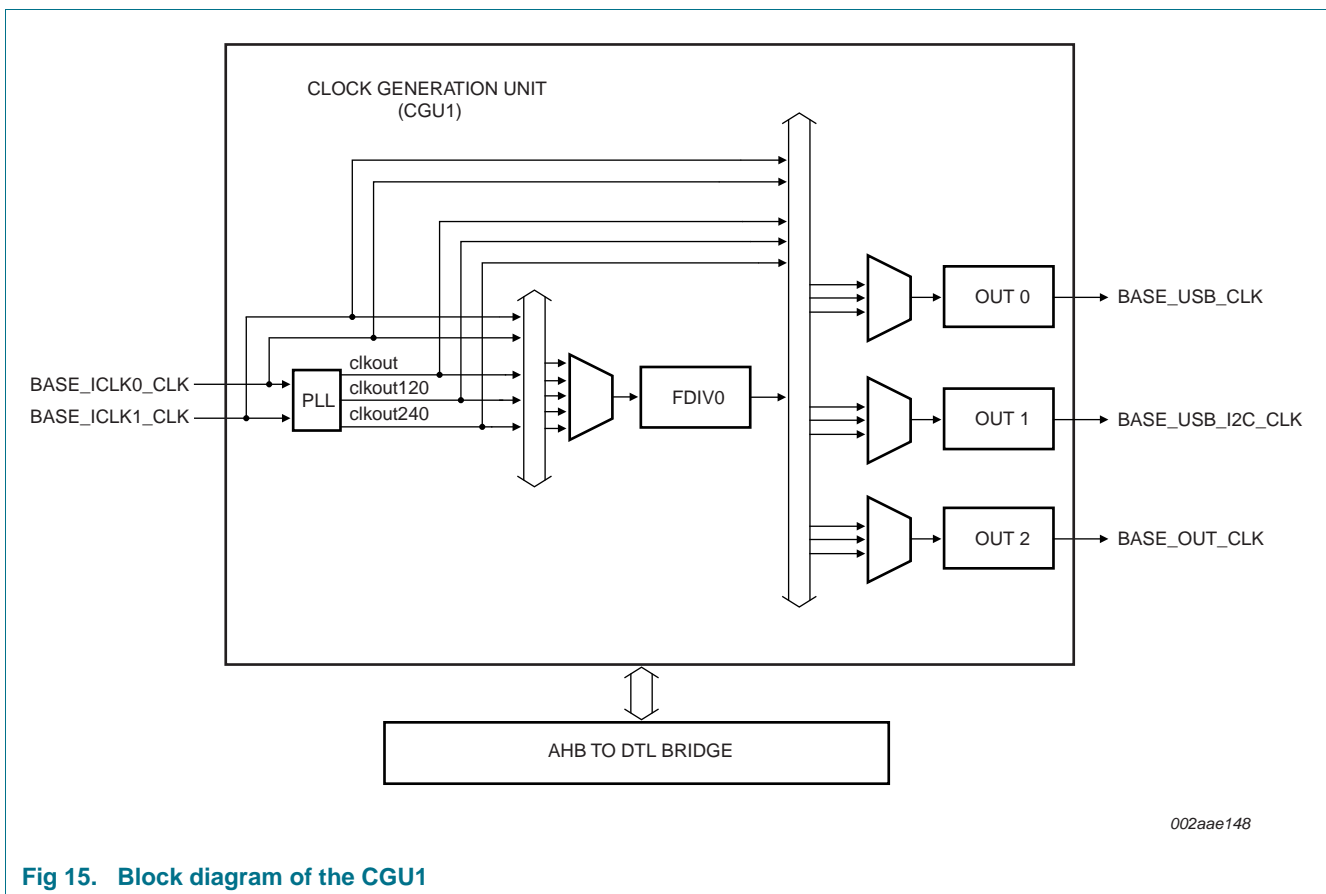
CLOCK GENERATION UNIT
(CGU1)

BASE_ICLK0_CLK
BASE_ICLK1_CLK
PLL
clkout
clkout120
clkout240
FDIV0
OUT 0
OUT 1
OUT 2
BASE_USB_CLK
BASE_USB_I2C_CLK
BASE_OUT_CLK

AHB TO DTL BRIDGE

002aae148

Fig 15. Block diagram of the CGU1